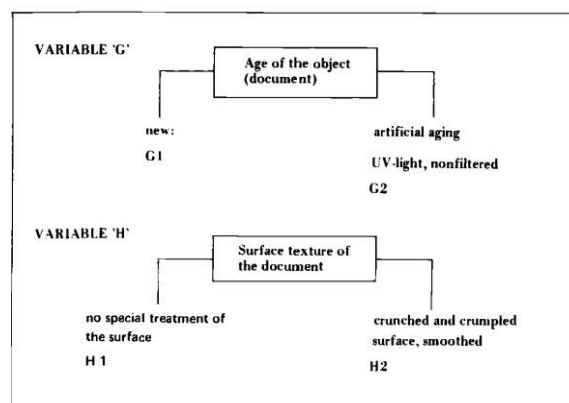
VARIABLE 'G'

Age of the object (document)

new:

G1

artificial aging

UV-light, nonfiltered

G2

VARIABLE 'H'

Surface texture of the document

no special treatment of the surface

H 1

crunched and crumpled surface, smoothed

H2